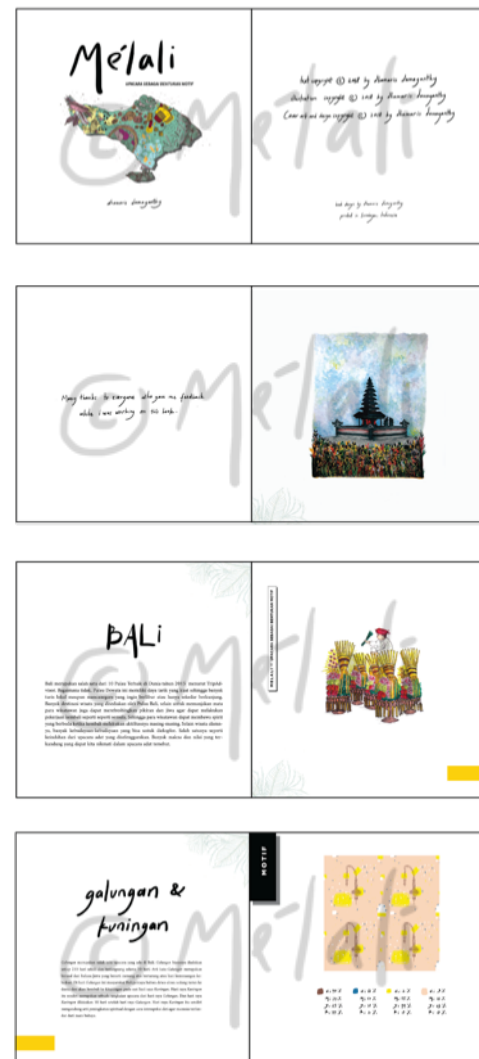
Mélali

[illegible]

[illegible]

text copyright © 2018 by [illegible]
illustration copyright © 2018 by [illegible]
Cover art and design copyright © 2018 by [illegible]

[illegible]
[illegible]

Many thanks to everyone who gave me feedback while I was working on this book.

BALI

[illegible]

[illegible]

galungan & kuningan

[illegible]

MOTIF

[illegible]

© Mélali